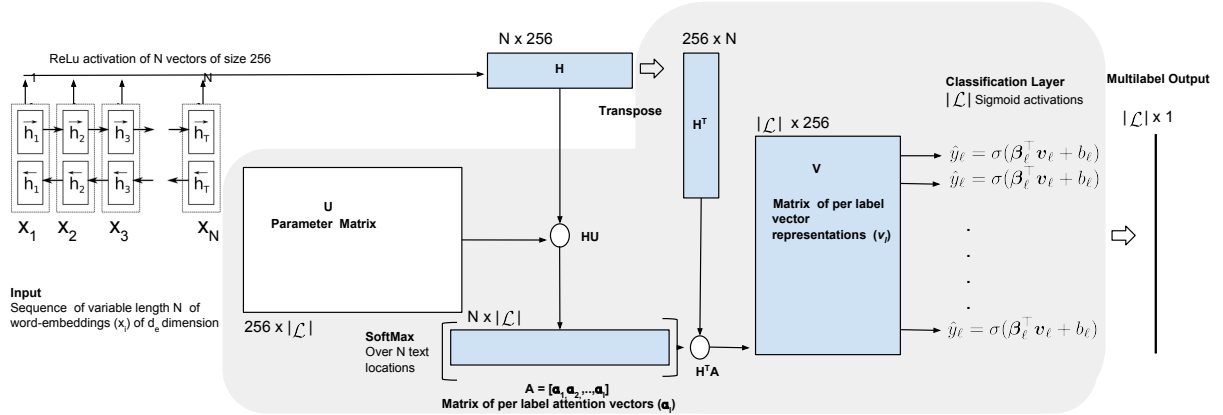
ReLu activation of N vectors of size 256

1

N

$\overrightarrow{h_1}$ $\overrightarrow{h_2}$ $\overrightarrow{h_3}$ $\overrightarrow{h_T}$

$\overleftarrow{h_1}$ $\overleftarrow{h_2}$ $\overleftarrow{h_3}$ $\overleftarrow{h_T}$

$X_1$ $X_2$ $X_3$ $X_N$

Input
Sequence of variable length N of word-embeddings ($x_i$) of $d_e$ dimension

N x 256

H

256 x N

$H^T$

Transpose

U
Parameter Matrix

256 x $|\mathcal{L}|$

HU

SoftMax
Over N text locations

N x $|\mathcal{L}|$

A = [$a_1$, $a_2$,...,$a_l$]
Matrix of per label attention vectors ($a_l$)

$H^TA$

$|\mathcal{L}|$ x 256

V

Matrix of per label vector representations ($v_l$)

Classification Layer
$|\mathcal{L}|$ Sigmoid activations

$\hat{y}_\ell = \sigma(\boldsymbol{\beta}_\ell^\top \boldsymbol{v}_\ell + b_\ell)$

$\hat{y}_\ell = \sigma(\boldsymbol{\beta}_\ell^\top \boldsymbol{v}_\ell + b_\ell)$

.
.
.
.

$\hat{y}_\ell = \sigma(\boldsymbol{\beta}_\ell^\top \boldsymbol{v}_\ell + b_\ell)$

Multilabel Output

$|\mathcal{L}|$ x 1